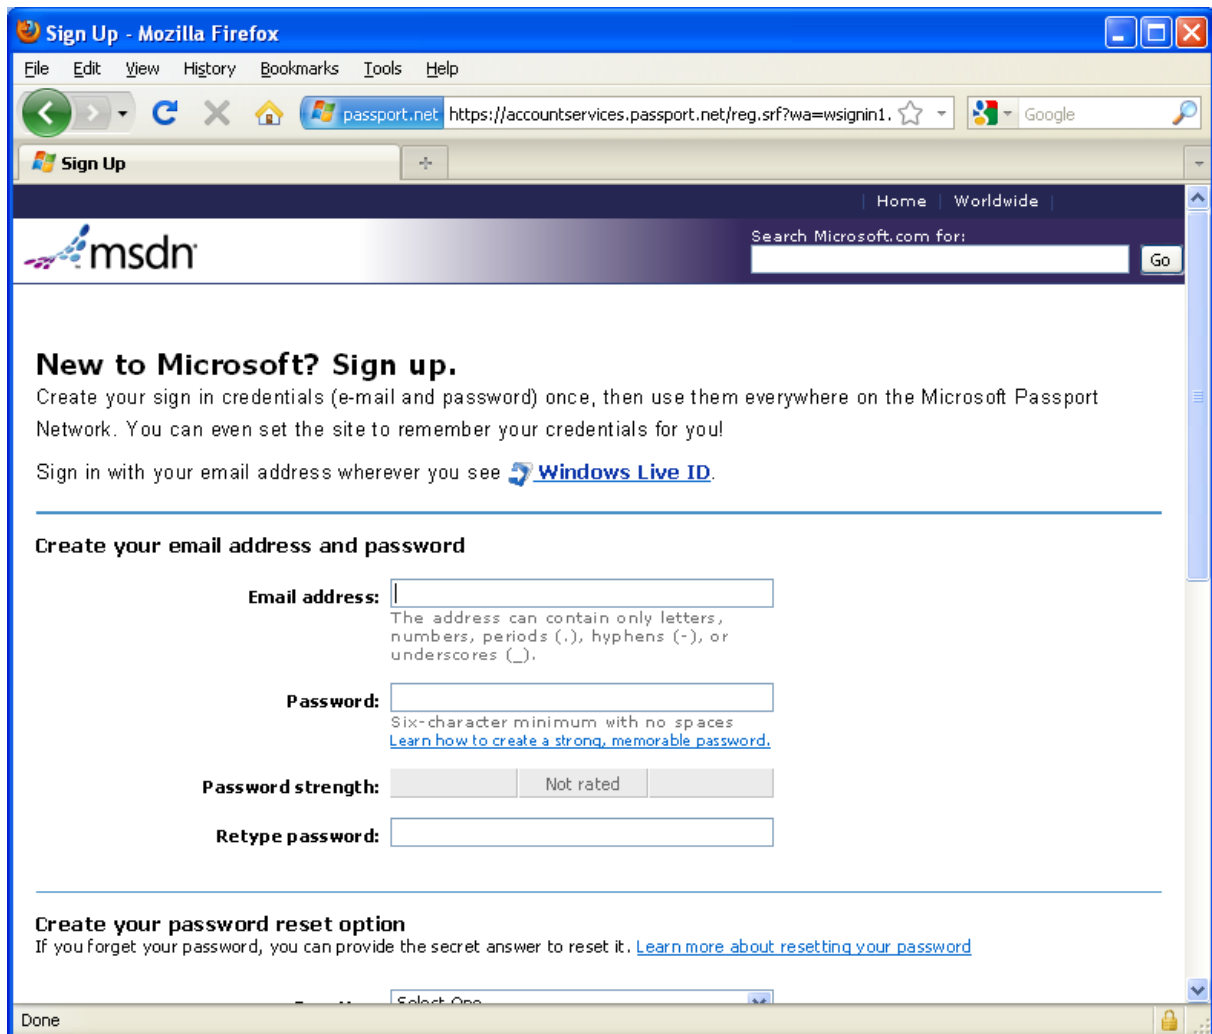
Sign Up - Mozilla Firefox

File Edit View History Bookmarks Tools Help

passport.net https://accountservices.passport.net/reg.srf?wa=wsignin1.

Google

Sign Up

Home | Worldwide

msdn

Search Microsoft.com for:

Go

New to Microsoft? Sign up.

Create your sign in credentials (e-mail and password) once, then use them everywhere on the Microsoft Passport Network. You can even set the site to remember your credentials for you!

Sign in with your email address wherever you see Windows Live ID.

Create your email address and password

Email address:

The address can contain only letters, numbers, periods (.), hyphens (-), or underscores (_).

Password:

Six-character minimum with no spaces

Learn how to create a strong, memorable password.

Password strength: Not rated

Retype password:

Create your password reset option

If you forget your password, you can provide the secret answer to reset it. Learn more about resetting your password

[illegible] Select One

Done